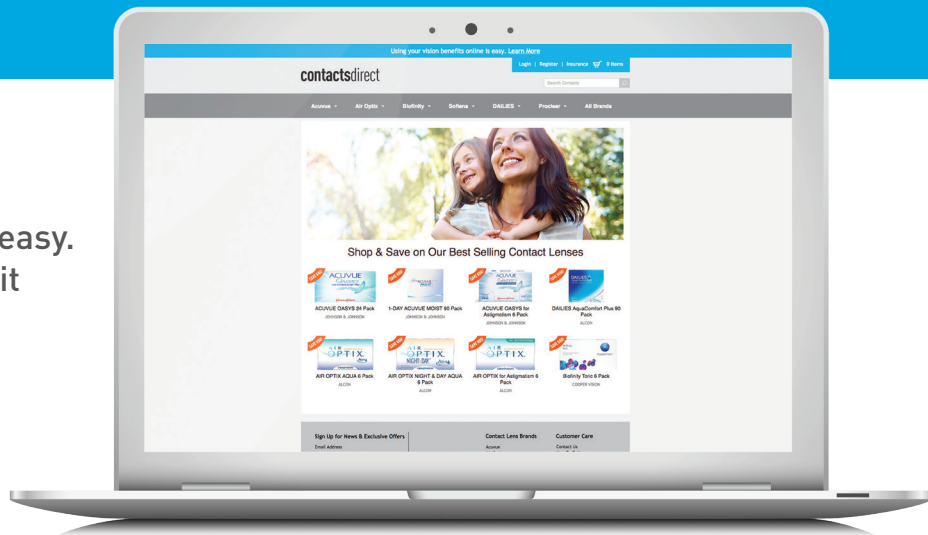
easy.
it

Using your vision benefits online is easy. Learn More

Login | Register | Insurance 0 items

contactsdirect

Search Contacts

Acuvue Air Optix Biofinity Soflens DAILIES Proclear All Brands

Shop & Save on Our Best Selling Contact Lenses

ACUVUE OASYS 24 Pack
JOHNSON & JOHNSON

1-DAY ACUVUE MOIST 90 Pack
JOHNSON & JOHNSON

ACUVUE OASYS for Astigmatism 6 Pack
JOHNSON & JOHNSON

DAILIES AquaComfort Plus 90 Pack
ALCON

AIR OPTIX AQUA 6 Pack
ALCON

AIR OPTIX NIGHT & DAY AQUA 6 Pack
ALCON

AIR OPTIX for Astigmatism 6 Pack
ALCON

Biofinity Toric 6 Pack
COOPER VISION

Sign Up for News & Exclusive Offers
Email Address

Contact Lens Brands
Acuvue

Customer Care
Contact Us